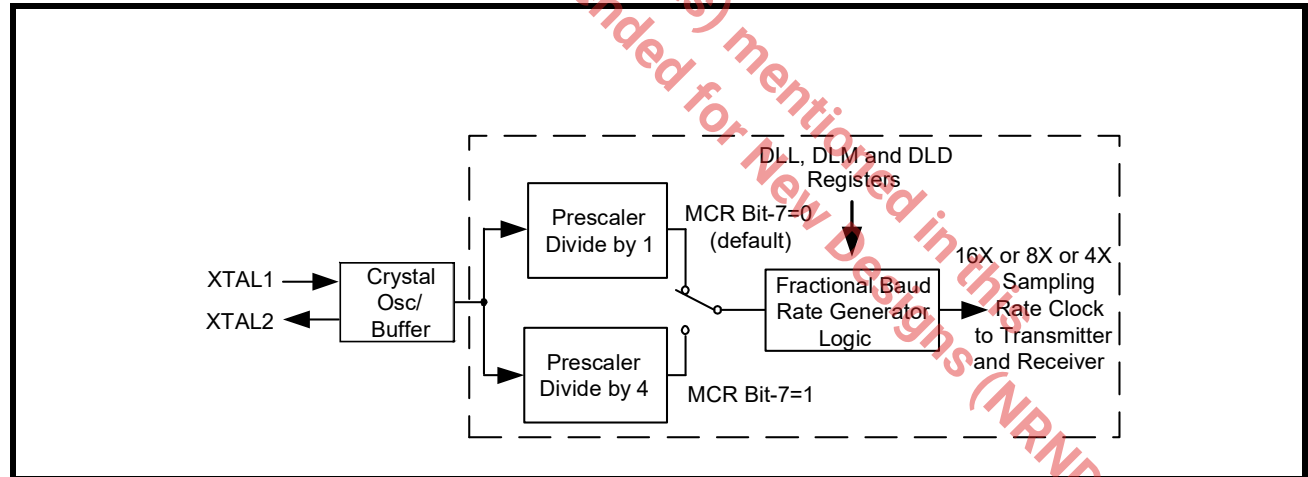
XTAL1

XTAL2

Crystal Osc/ Buffer

Prescaler Divide by 1

Prescaler Divide by 4

MCR Bit-7=0 (default)

MCR Bit-7=1

DLL, DLM and DLD Registers

Fractional Baud Rate Generator Logic

16X or 8X or 4X Sampling Rate Clock to Transmitter and Receiver

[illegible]nded for New Designs (NRND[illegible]

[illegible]s) mentioned in this